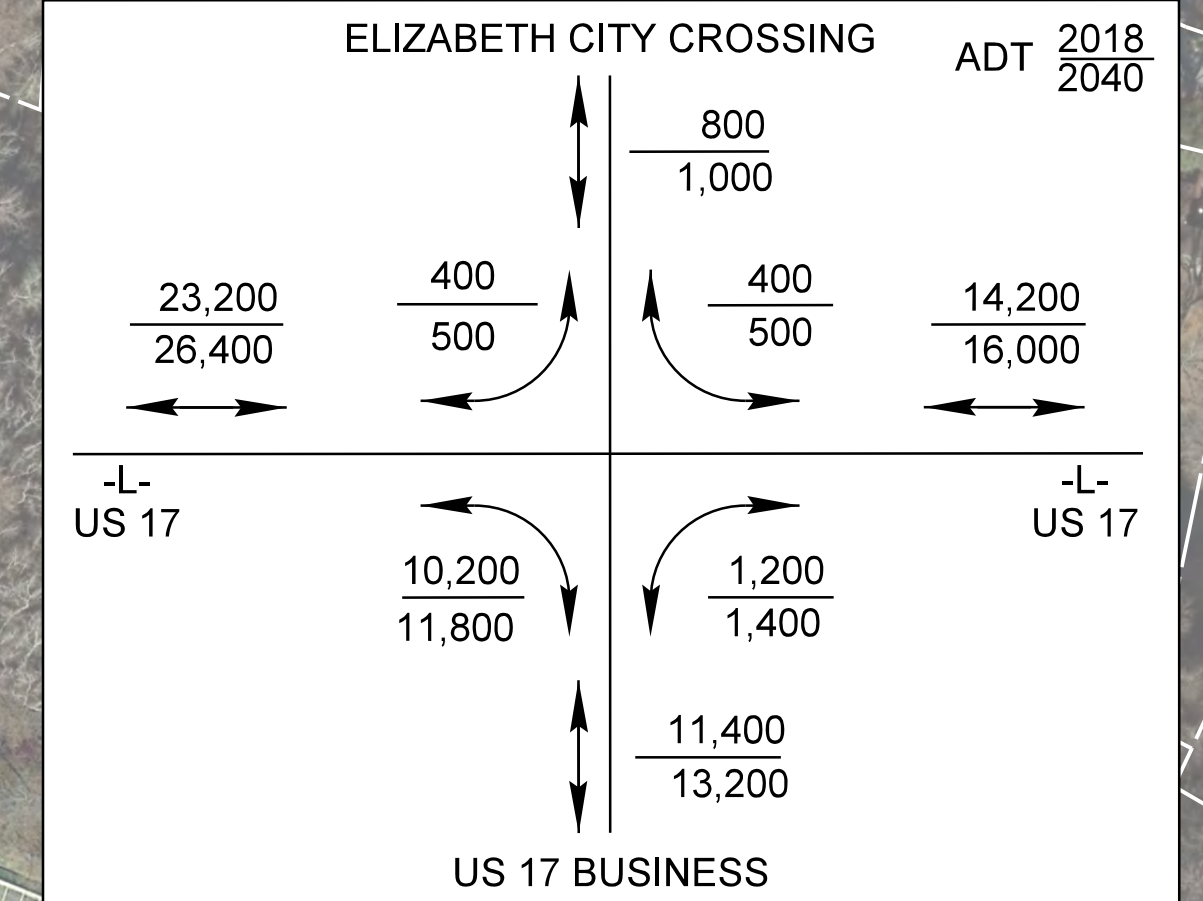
ELIZABETH CITY CROSSING

ADT $\frac{2018}{2040}$

$\frac{800}{1,000}$

$\frac{23,200}{26,400}$

$\frac{400}{500}$

$\frac{400}{500}$

$\frac{14,200}{16,000}$

-L-
US 17

-L-
US 17

$\frac{10,200}{11,800}$

$\frac{1,200}{1,400}$

$\frac{11,400}{13,200}$

US 17 BUSINESS